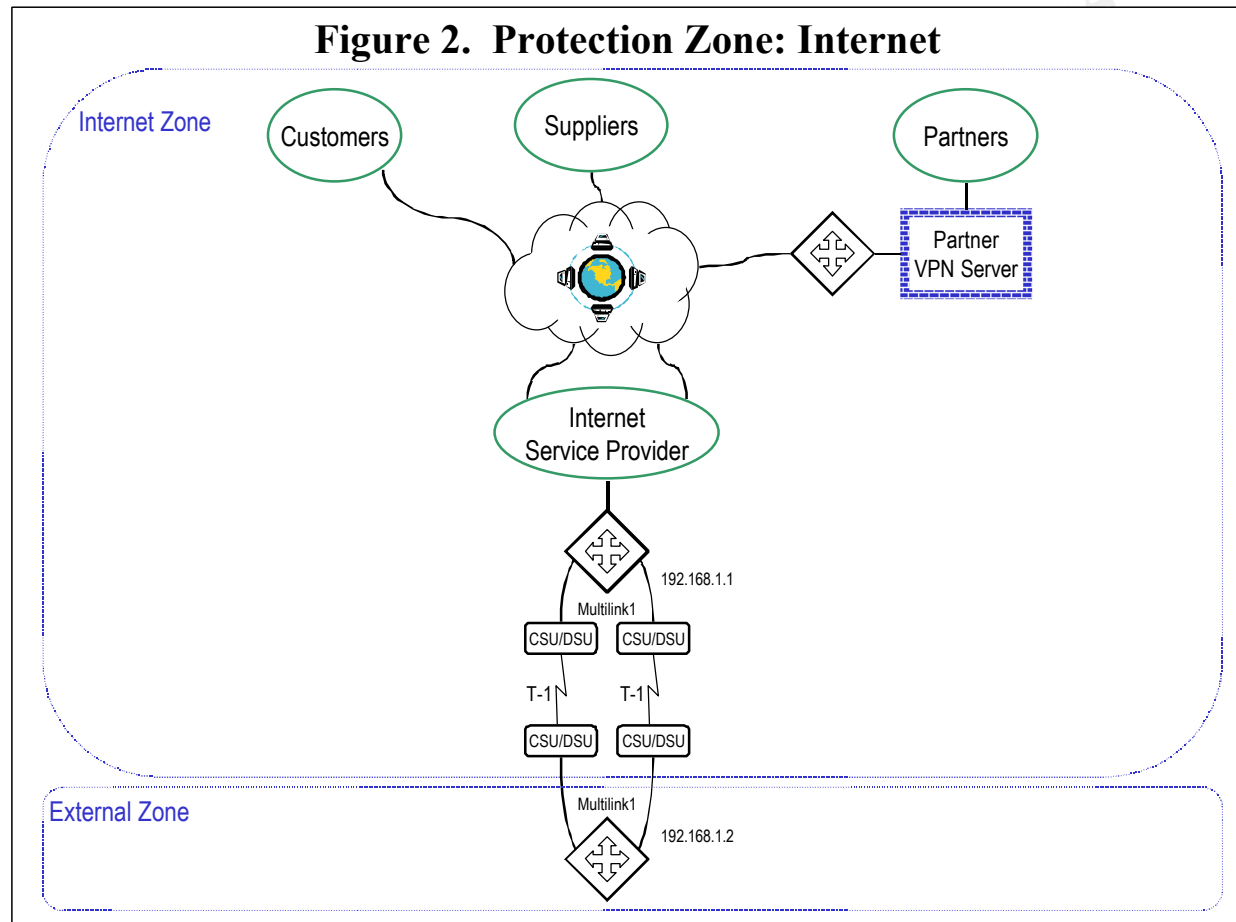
Figure 2. Protection Zone: Internet

Internet Zone

Customers

Suppliers

Partners

Partner VPN Server

Internet Service Provider

192.168.1.1

Multilink1

CSU/DSU

CSU/DSU

T-1

T-1

CSU/DSU

CSU/DSU

External Zone

Multilink1

192.168.1.2